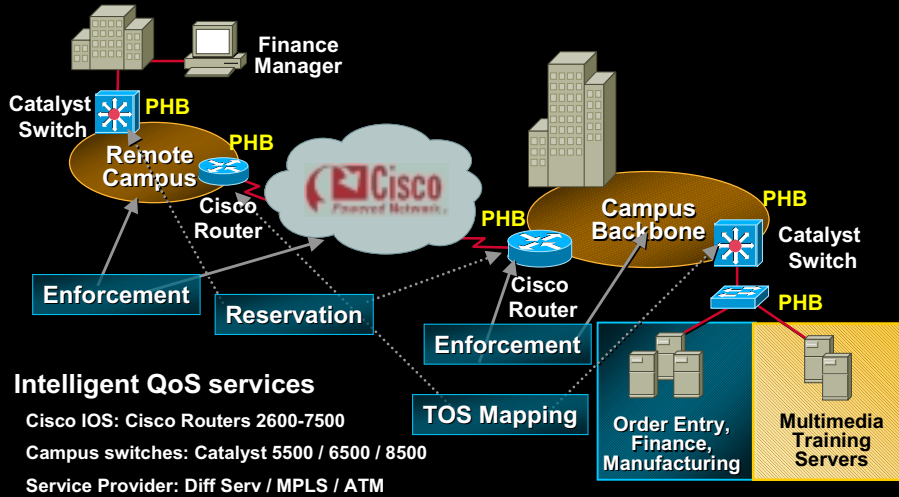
Finance Manager

Catalyst Switch

PHB

PHB

Remote Campus

Cisco

Powered Network

Cisco Router

PHB

Campus Backbone

PHB

Catalyst Switch

Cisco Router

PHB

Enforcement

Reservation

Enforcement

Intelligent QoS services

Cisco IOS: Cisco Routers 2600-7500

Campus switches: Catalyst 5500 / 6500 / 8500

Service Provider: Diff Serv / MPLS / ATM

TOS Mapping

Order Entry, Finance, Manufacturing

Multimedia Training Servers